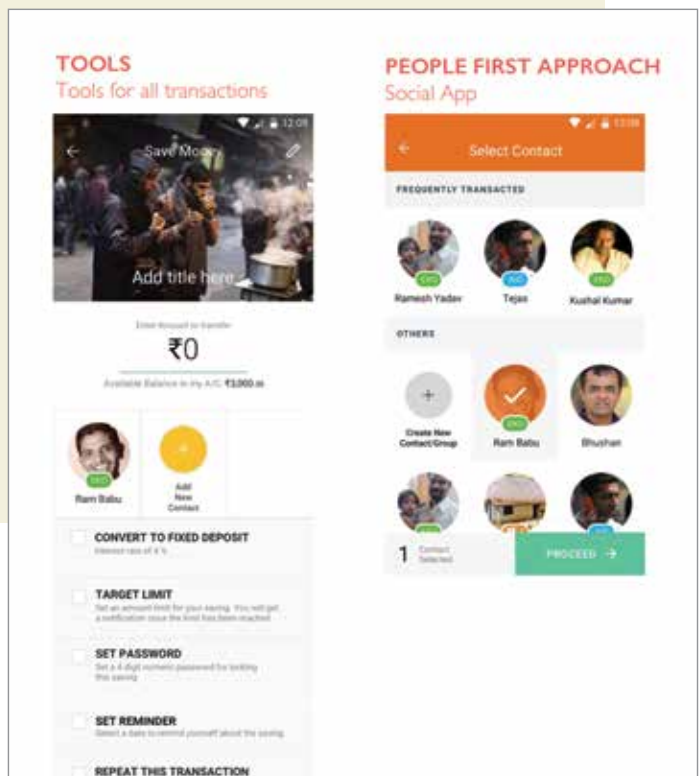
TOOLS
Tools for all transactions

12:08
Save Money
Add title here

Enter Amount to transfer
₹0
Available Balance in my A/C ₹3,000.00

EKO
Ram Babu

+
Add New Contact

CONVERT TO FIXED DEPOSIT
Interest rate of 4 %

TARGET LIMIT
Set an amount limit for your saving. You will get a notification once the limit has been reached

SET PASSWORD
Set a 4 digit numeric password for locking this saving

SET REMINDER
Select a date to remind yourself about the saving

REPEAT THIS TRANSACTION

PEOPLE FIRST APPROACH
Social App

12:08
Select Contact

FREQUENTLY TRANSACTED

EKO
Ramesh Yadav

A/C
Tejas

EKO
Kushal Kumar

OTHERS

+
Create New Contact/Group

EKO
Ram Babu

Bhushan

1 Contact Selected

PROCEED →